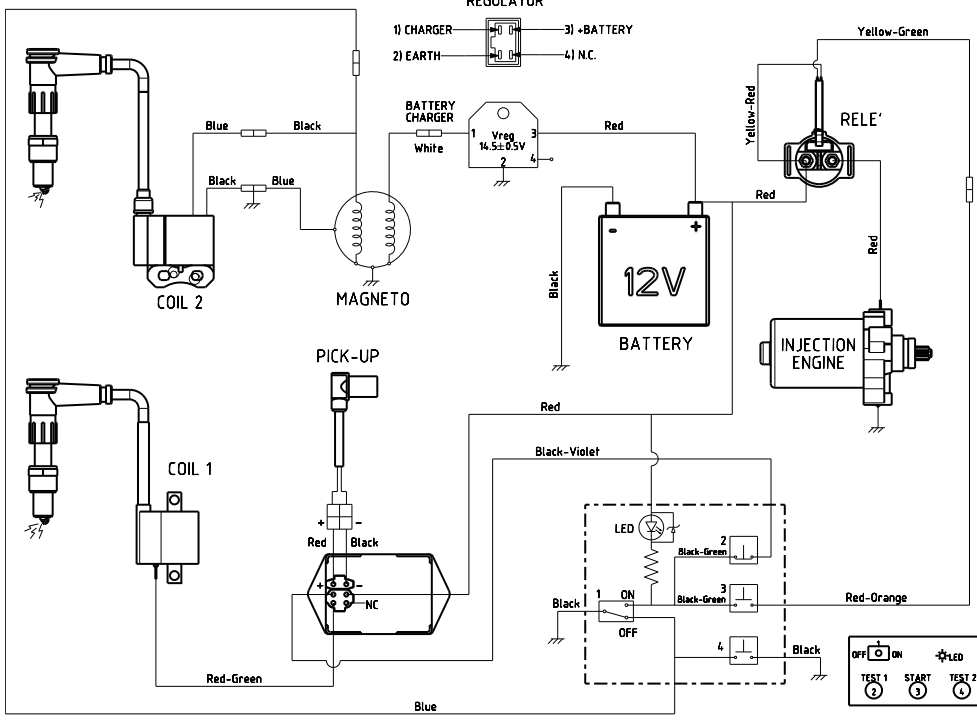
REGULATOR
1) CHARGER
2) EARTH
3) +BATTERY
4) N.C.

Yellow-Green
Yellow-Red
RELE'
Blue
Black
BATTERY CHARGER
White
1
Vreg
14.5±0.5V
2
3
4
Red
Black
Blue
Red
COIL 2
MAGNETO
Black
12V
BATTERY
Red
INJECTION ENGINE
PICK-UP
Red
COIL 1
Black-Violet
+
-
Red
Black
LED
2
Black-Green
3
Black-Green
+
-
NC
Black
1
ON
OFF
Red-Orange
4
Black
Red-Green
Blue
OFF
1
ON
LED
TEST 1
2
START
3
TEST 2
4